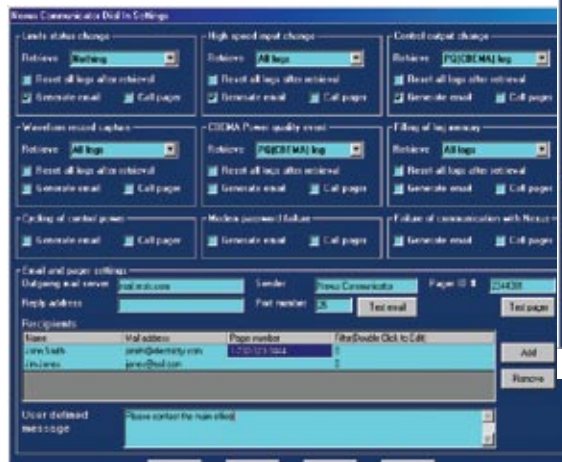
Nexus Communicator Dial In Settings

Limits status change
Retrieve Nothing
Reset all logs after retrieval
Generate email Call pager

High speed input change
Retrieve All logs
Reset all logs after retrieval
Generate email Call pager

Control output change
Retrieve PQ(CBEMA) log
Reset all logs after retrieval
Generate email Call pager

Waveform record capture
Retrieve All logs
Reset all logs after retrieval
Generate email Call pager

CBEMA Power quality event
Retrieve PQ(CBEMA) log
Reset all logs after retrieval
Generate email Call pager

Filling of log memory
Retrieve All logs
Reset all logs after retrieval
Generate email Call pager

Cycling of control power
Generate email Call pager

Modem password failure
Generate email Call pager

Failure of communication with Nexus
Generate email Call pager

Email and pager settings
Outgoing mail server mail.msn.com
Sender Nexus Communicator
Pager ID # 234438
Reply address
Port number 25
Test email
Test pager

Recipients

| Name | Mail address | Pager number | Filter(Double Click to Edit) |
|---|---|---|---|
| John Smith | jsmith@electricity.com | 1-718-123-5464 | 0 |
| Jim Jones | jjones@aol.com | | 0 |

Add
Remove

User defined message
Please contact the main office